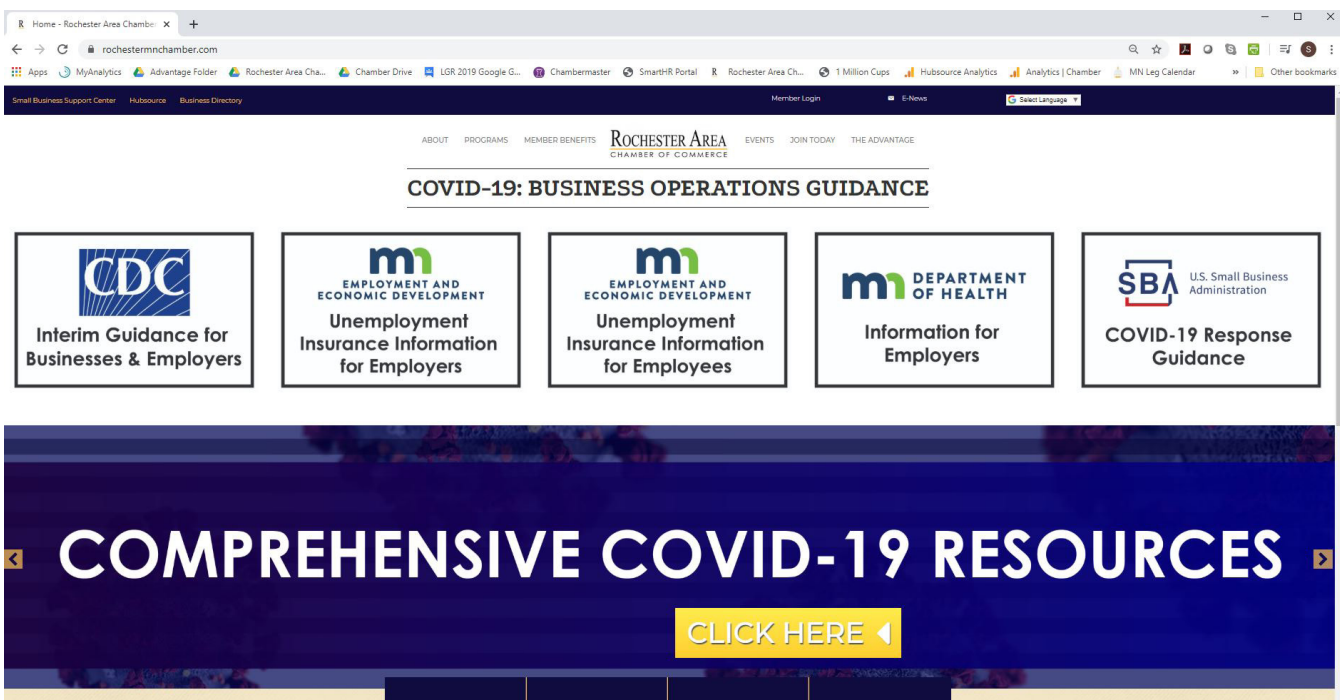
Home - Rochester Area Chamber ×

rochestermnchamber.com

Apps MyAnalytics Advantage Folder Rochester Area Cha... Chamber Drive LGR 2019 Google G... Chambermaster SmartHR Portal Rochester Area Ch... 1 Million Cups Hubsource Analytics Analytics | Chamber MN Leg Calendar » Other bookmarks

Small Business Support Center Hubsource Business Directory Member Login E-News Select Language

ABOUT PROGRAMS MEMBER BENEFITS ROCHESTER AREA CHAMBER OF COMMERCE EVENTS JOIN TODAY THE ADVANTAGE

COVID-19: BUSINESS OPERATIONS GUIDANCE

CDC
Interim Guidance for Businesses & Employers

mn EMPLOYMENT AND ECONOMIC DEVELOPMENT
Unemployment Insurance Information for Employers

mn EMPLOYMENT AND ECONOMIC DEVELOPMENT
Unemployment Insurance Information for Employees

mn DEPARTMENT OF HEALTH
Information for Employers

SBA U.S. Small Business Administration
COVID-19 Response Guidance

COMPREHENSIVE COVID-19 RESOURCES

CLICK HERE